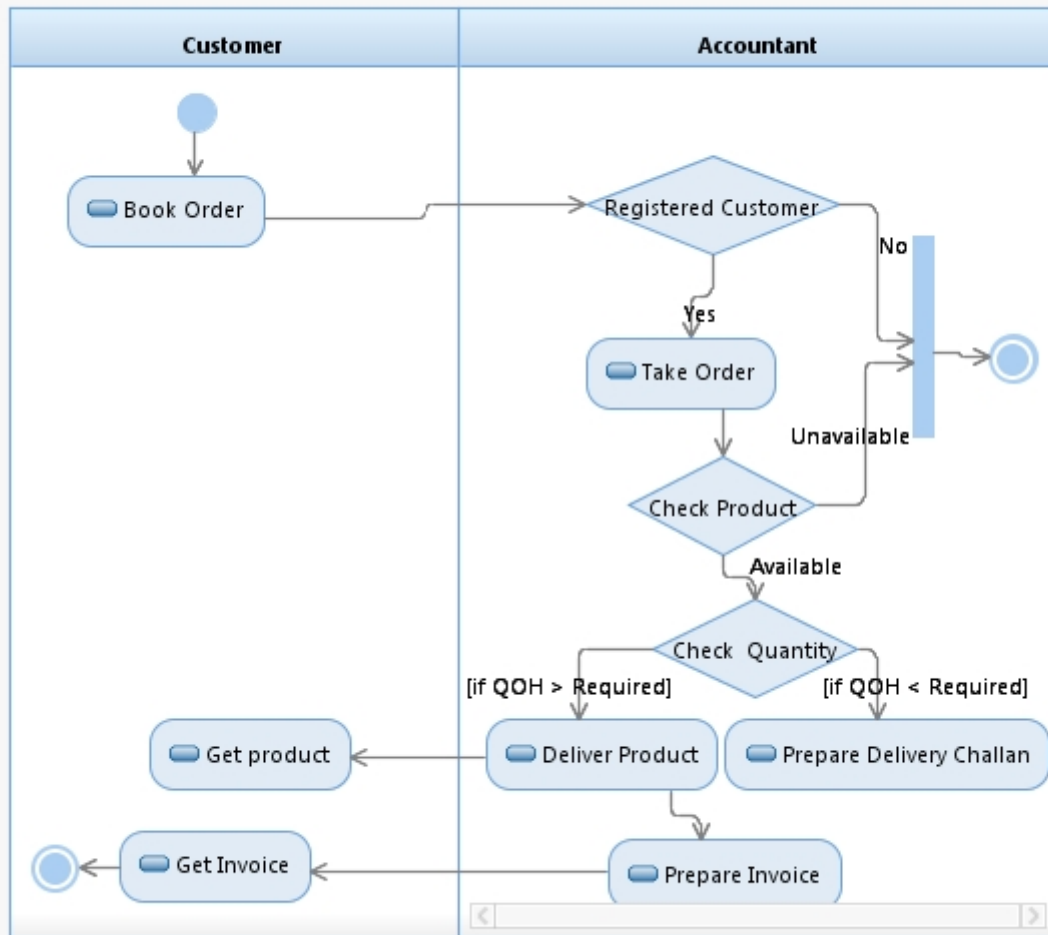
Customer

Accountant

Book Order

Registered Customer

No

Yes

Take Order

Unavailable

Check Product

Available

Check Quantity

[if QOH > Required]

[if QOH < Required]

Get product

Deliver Product

Prepare Delivery Challan

Get Invoice

Prepare Invoice